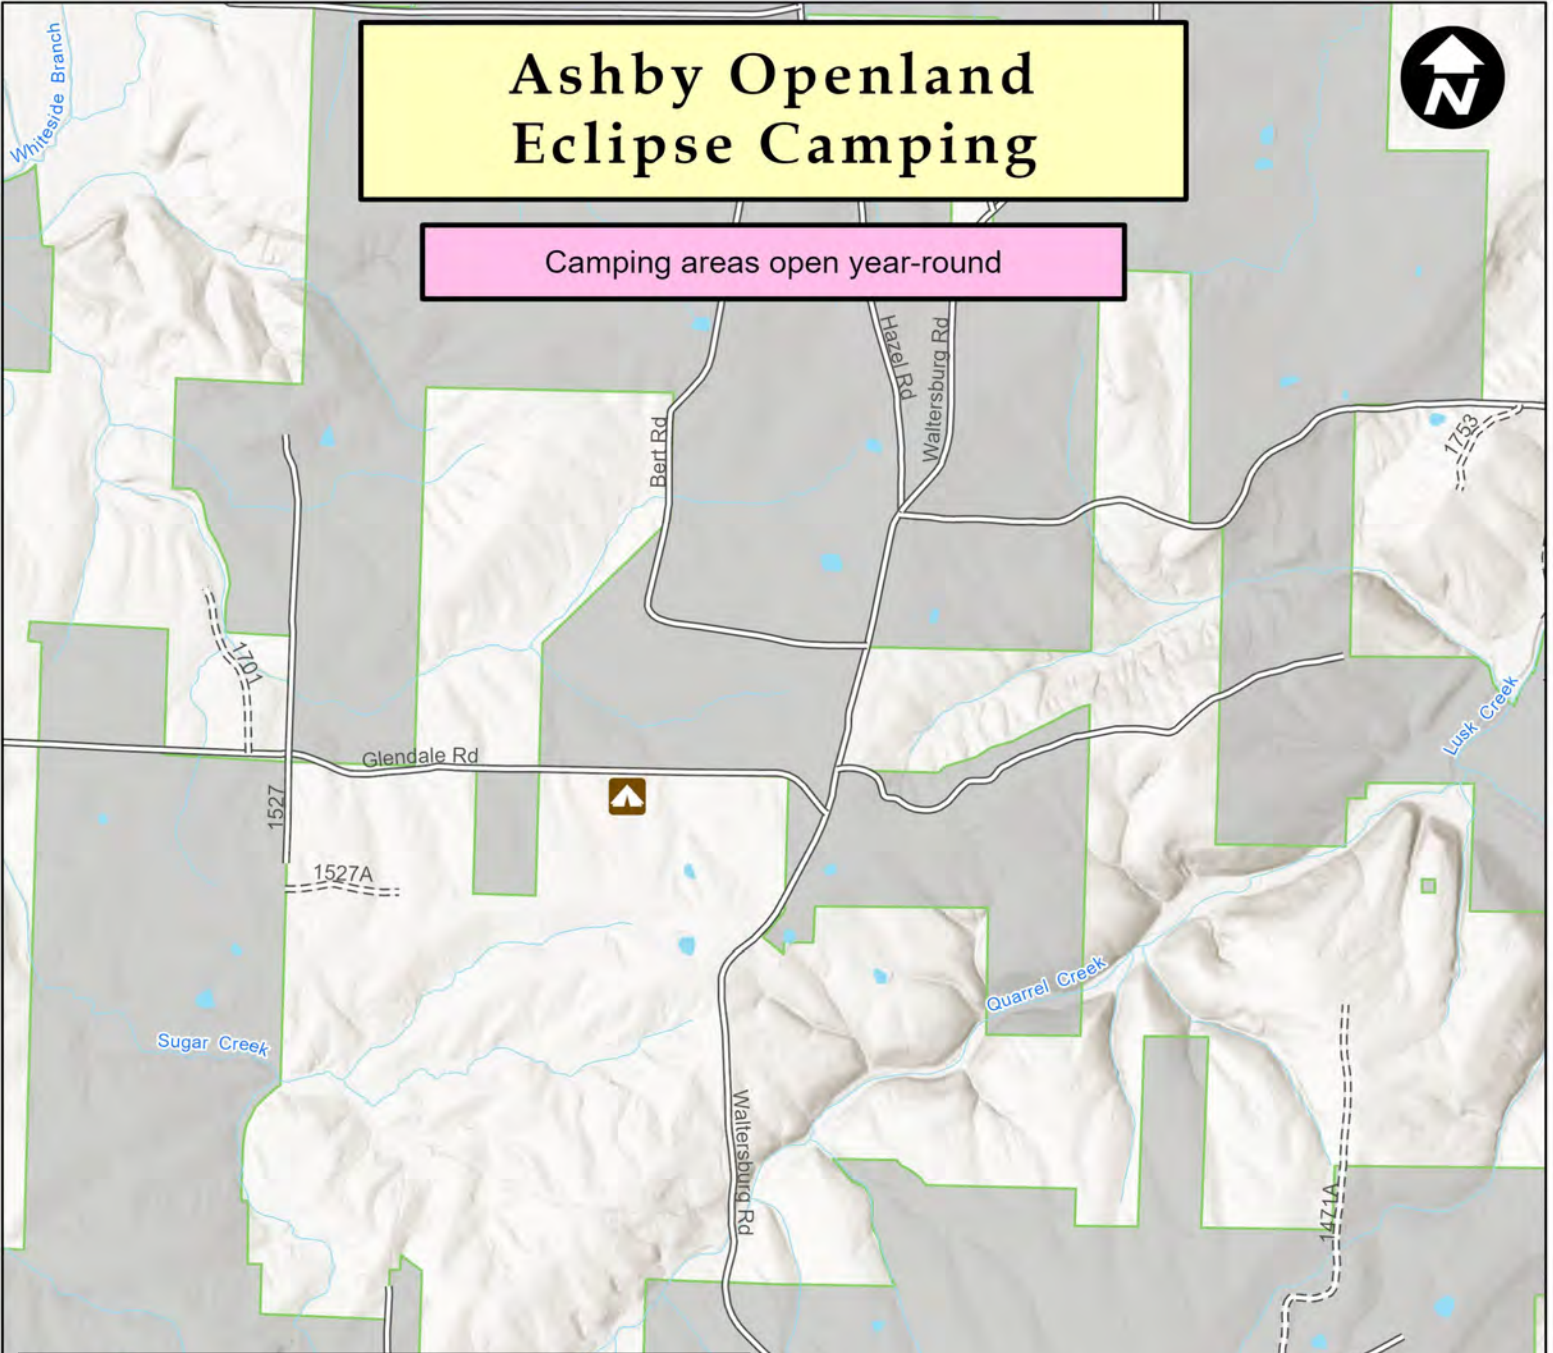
Ashby Openland Eclipse Camping

Camping areas open year-round

N

Whiteside Branch

Hazel Rd

Waltersburg Rd

Bert Rd

1753

1701

Glendale Rd

1527

1527A

Lusk Creek

Quarrel Creek

Sugar Creek

Waltersburg Rd

1471A